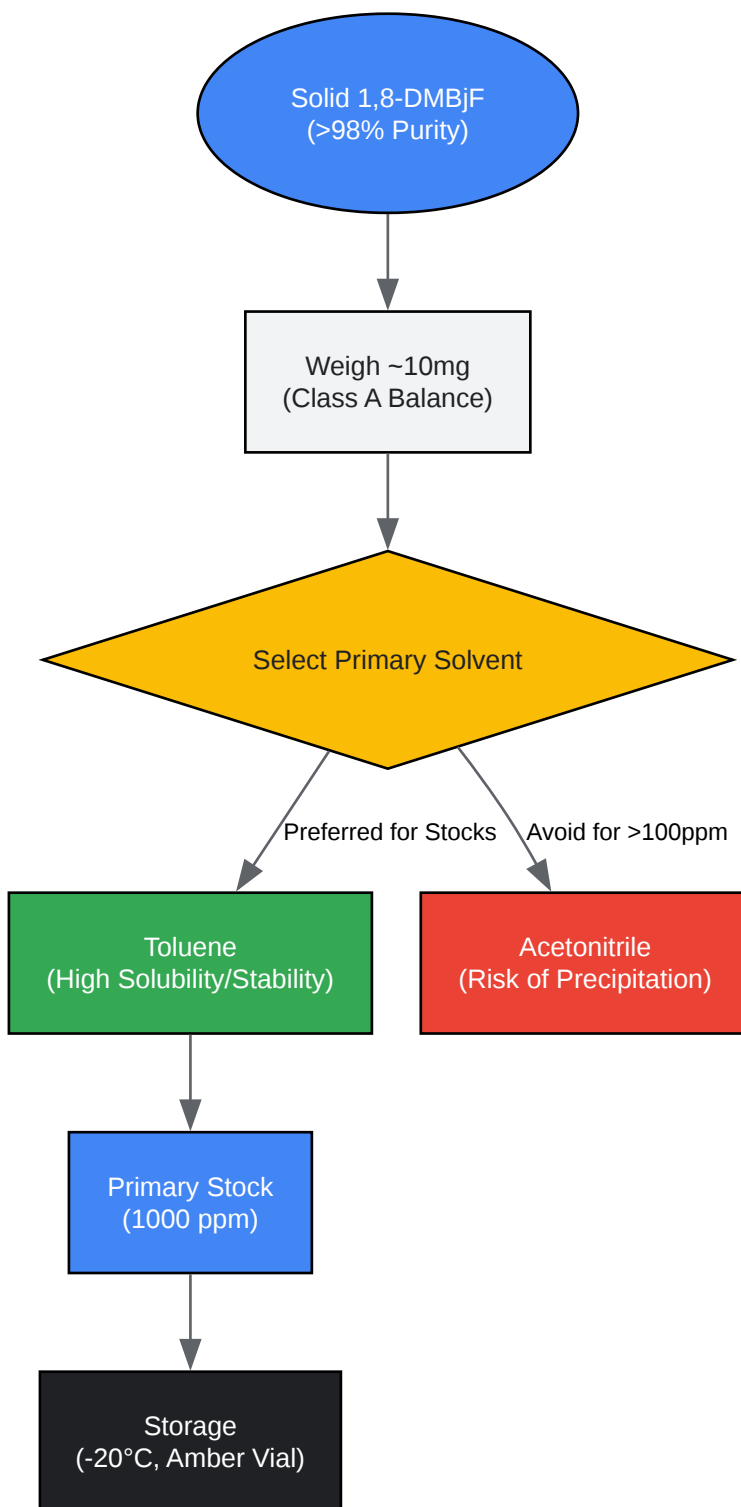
Solid 1,8-DMBjF
(>98% Purity)

Weigh ~10mg
(Class A Balance)

Select Primary Solvent

Preferred for Stocks

Avoid for >100ppm

Toluene
(High Solubility/Stability)

Acetonitrile
(Risk of Precipitation)

Primary Stock
(1000 ppm)

Storage
(-20°C, Amber Vial)